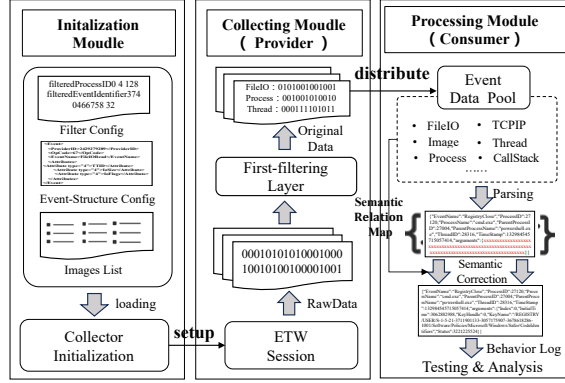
Initalization Moudle

filteredProcessID0 4 128
filteredEventIdentifier374 0466758 32

Filter Config

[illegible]

Event-Structure Config

Images List

loading

Collector Initialization

setup

Collecting Moudle
( Provider )

FileIO : 0101001001001
Process : 001001010010
Thread : 000111101011

Original Data

First-filtering Layer

000101010100001000
100101001000010001

RawData

ETW Session

distribute

Processing Module
( Consumer )

Event Data Pool

• FileIO
• Image
• Process
• TCPIP
• Thread
• CallStack
……

Parsing

Semantic Relation Map

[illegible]

Semantic Correction

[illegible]

Behavior Log

Testing & Analysis